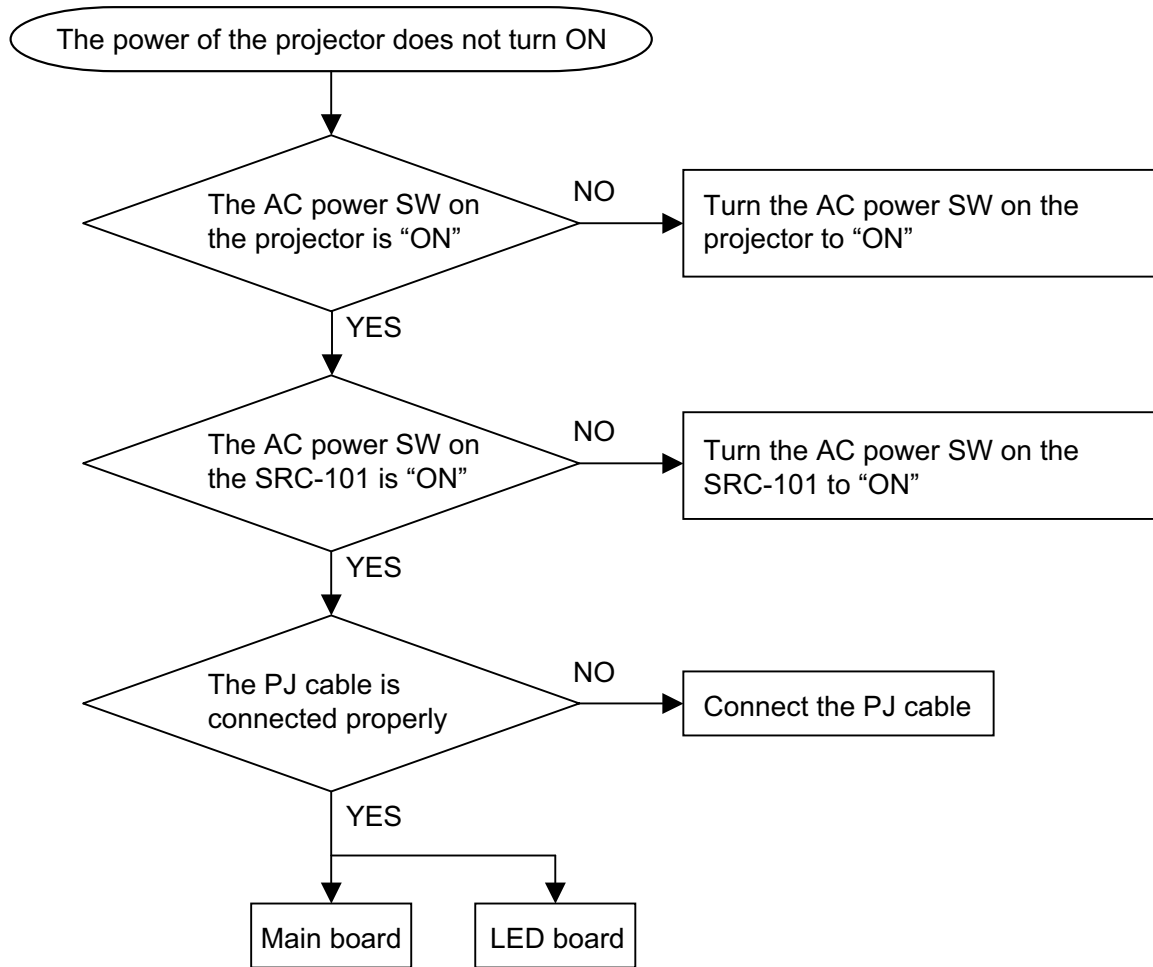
The power of the projector does not turn ON

The AC power SW on the projector is “ON”

NO

Turn the AC power SW on the projector to “ON”

YES

The AC power SW on the SRC-101 is “ON”

NO

Turn the AC power SW on the SRC-101 to “ON”

YES

The PJ cable is connected properly

NO

Connect the PJ cable

YES

Main board

LED board